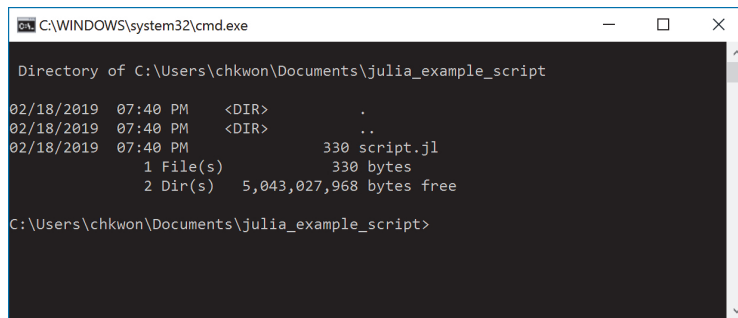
C:\WINDOWS\system32\cmd.exe

Directory of C:\Users\chkwon\Documents\julia_example_script

02/18/2019 07:40 PM <DIR> .
02/18/2019 07:40 PM <DIR> ..
02/18/2019 07:40 PM 330 script.jl
1 File(s) 330 bytes
2 Dir(s) 5,043,027,968 bytes free

C:\Users\chkwon\Documents\julia_example_script>